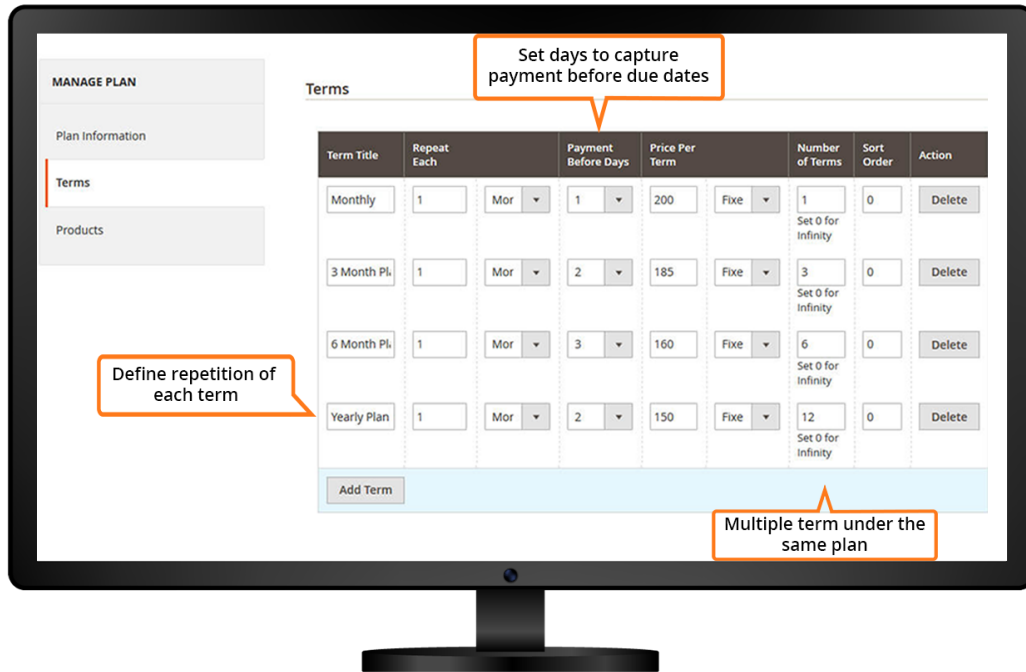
MANAGE PLAN

Plan Information

Terms

Products

Set days to capture payment before due dates

Terms

| Term Title | Repeat Each | | Payment Before Days | Price Per Term | | Number of Terms | Sort Order | Action |
|---|---|---|---|---|---|---|---|---|
| Monthly | 1 | Mor | 1 | 200 | Fixe | 1 Set 0 for Infinity | 0 | Delete |
| 3 Month Pl: | 1 | Mor | 2 | 185 | Fixe | 3 Set 0 for Infinity | 0 | Delete |
| 6 Month Pl: | 1 | Mor | 3 | 160 | Fixe | 6 Set 0 for Infinity | 0 | Delete |
| Yearly Plan | 1 | Mor | 2 | 150 | Fixe | 12 Set 0 for Infinity | 0 | Delete |

Add Term

Define repetition of each term

Multiple term under the same plan